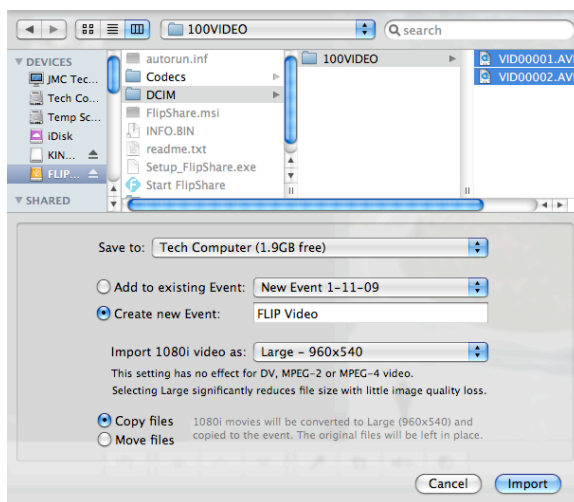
100VIDEO
search

DEVICES
JMC Tec...
Tech Co...
Temp Sc...
iDisk
KIN...
FLIP...
SHARED

autorun.inf
Codecs
DCIM
FlipShare.msi
INFO.BIN
readme.txt
Setup_FlipShare.exe
Start FlipShare

100VIDEO

VID00001.AV
VID00002.AV

Save to: Tech Computer (1.9GB free)

Add to existing Event: New Event 1-11-09
Create new Event: FLIP Video

Import 1080i video as: Large - 960x540
This setting has no effect for DV, MPEG-2 or MPEG-4 video.
Selecting Large significantly reduces file size with little image quality loss.

Copy files
Move files
1080i movies will be converted to Large (960x540) and copied to the event. The original files will be left in place.

Cancel
Import